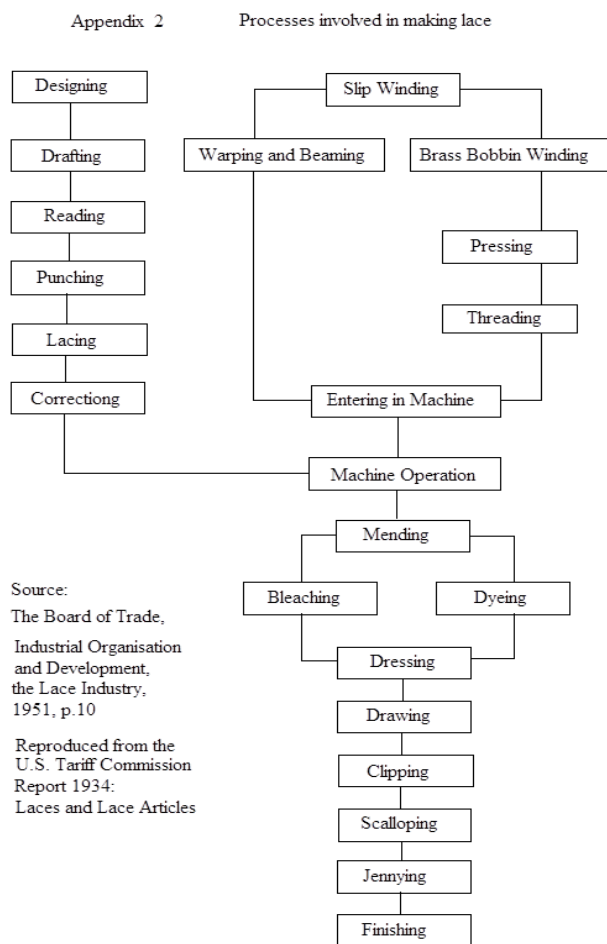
Appendix 2 Processes involved in making lace

Designing

Drafting

Reading

Punching

Lacing

Correctiong

Slip Winding

Warping and Beaming

Brass Bobbin Winding

Pressing

Threading

Entering in Machine

Machine Operation

Mending

Bleaching

Dyeing

Dressing

Drawing

Clipping

Scalloping

Jennying

Finishing

Source:
The Board of Trade,

Industrial Organisation and Development, the Lace Industry, 1951, p.10

Reproduced from the U.S. Tariff Commission Report 1934: Laces and Lace Articles